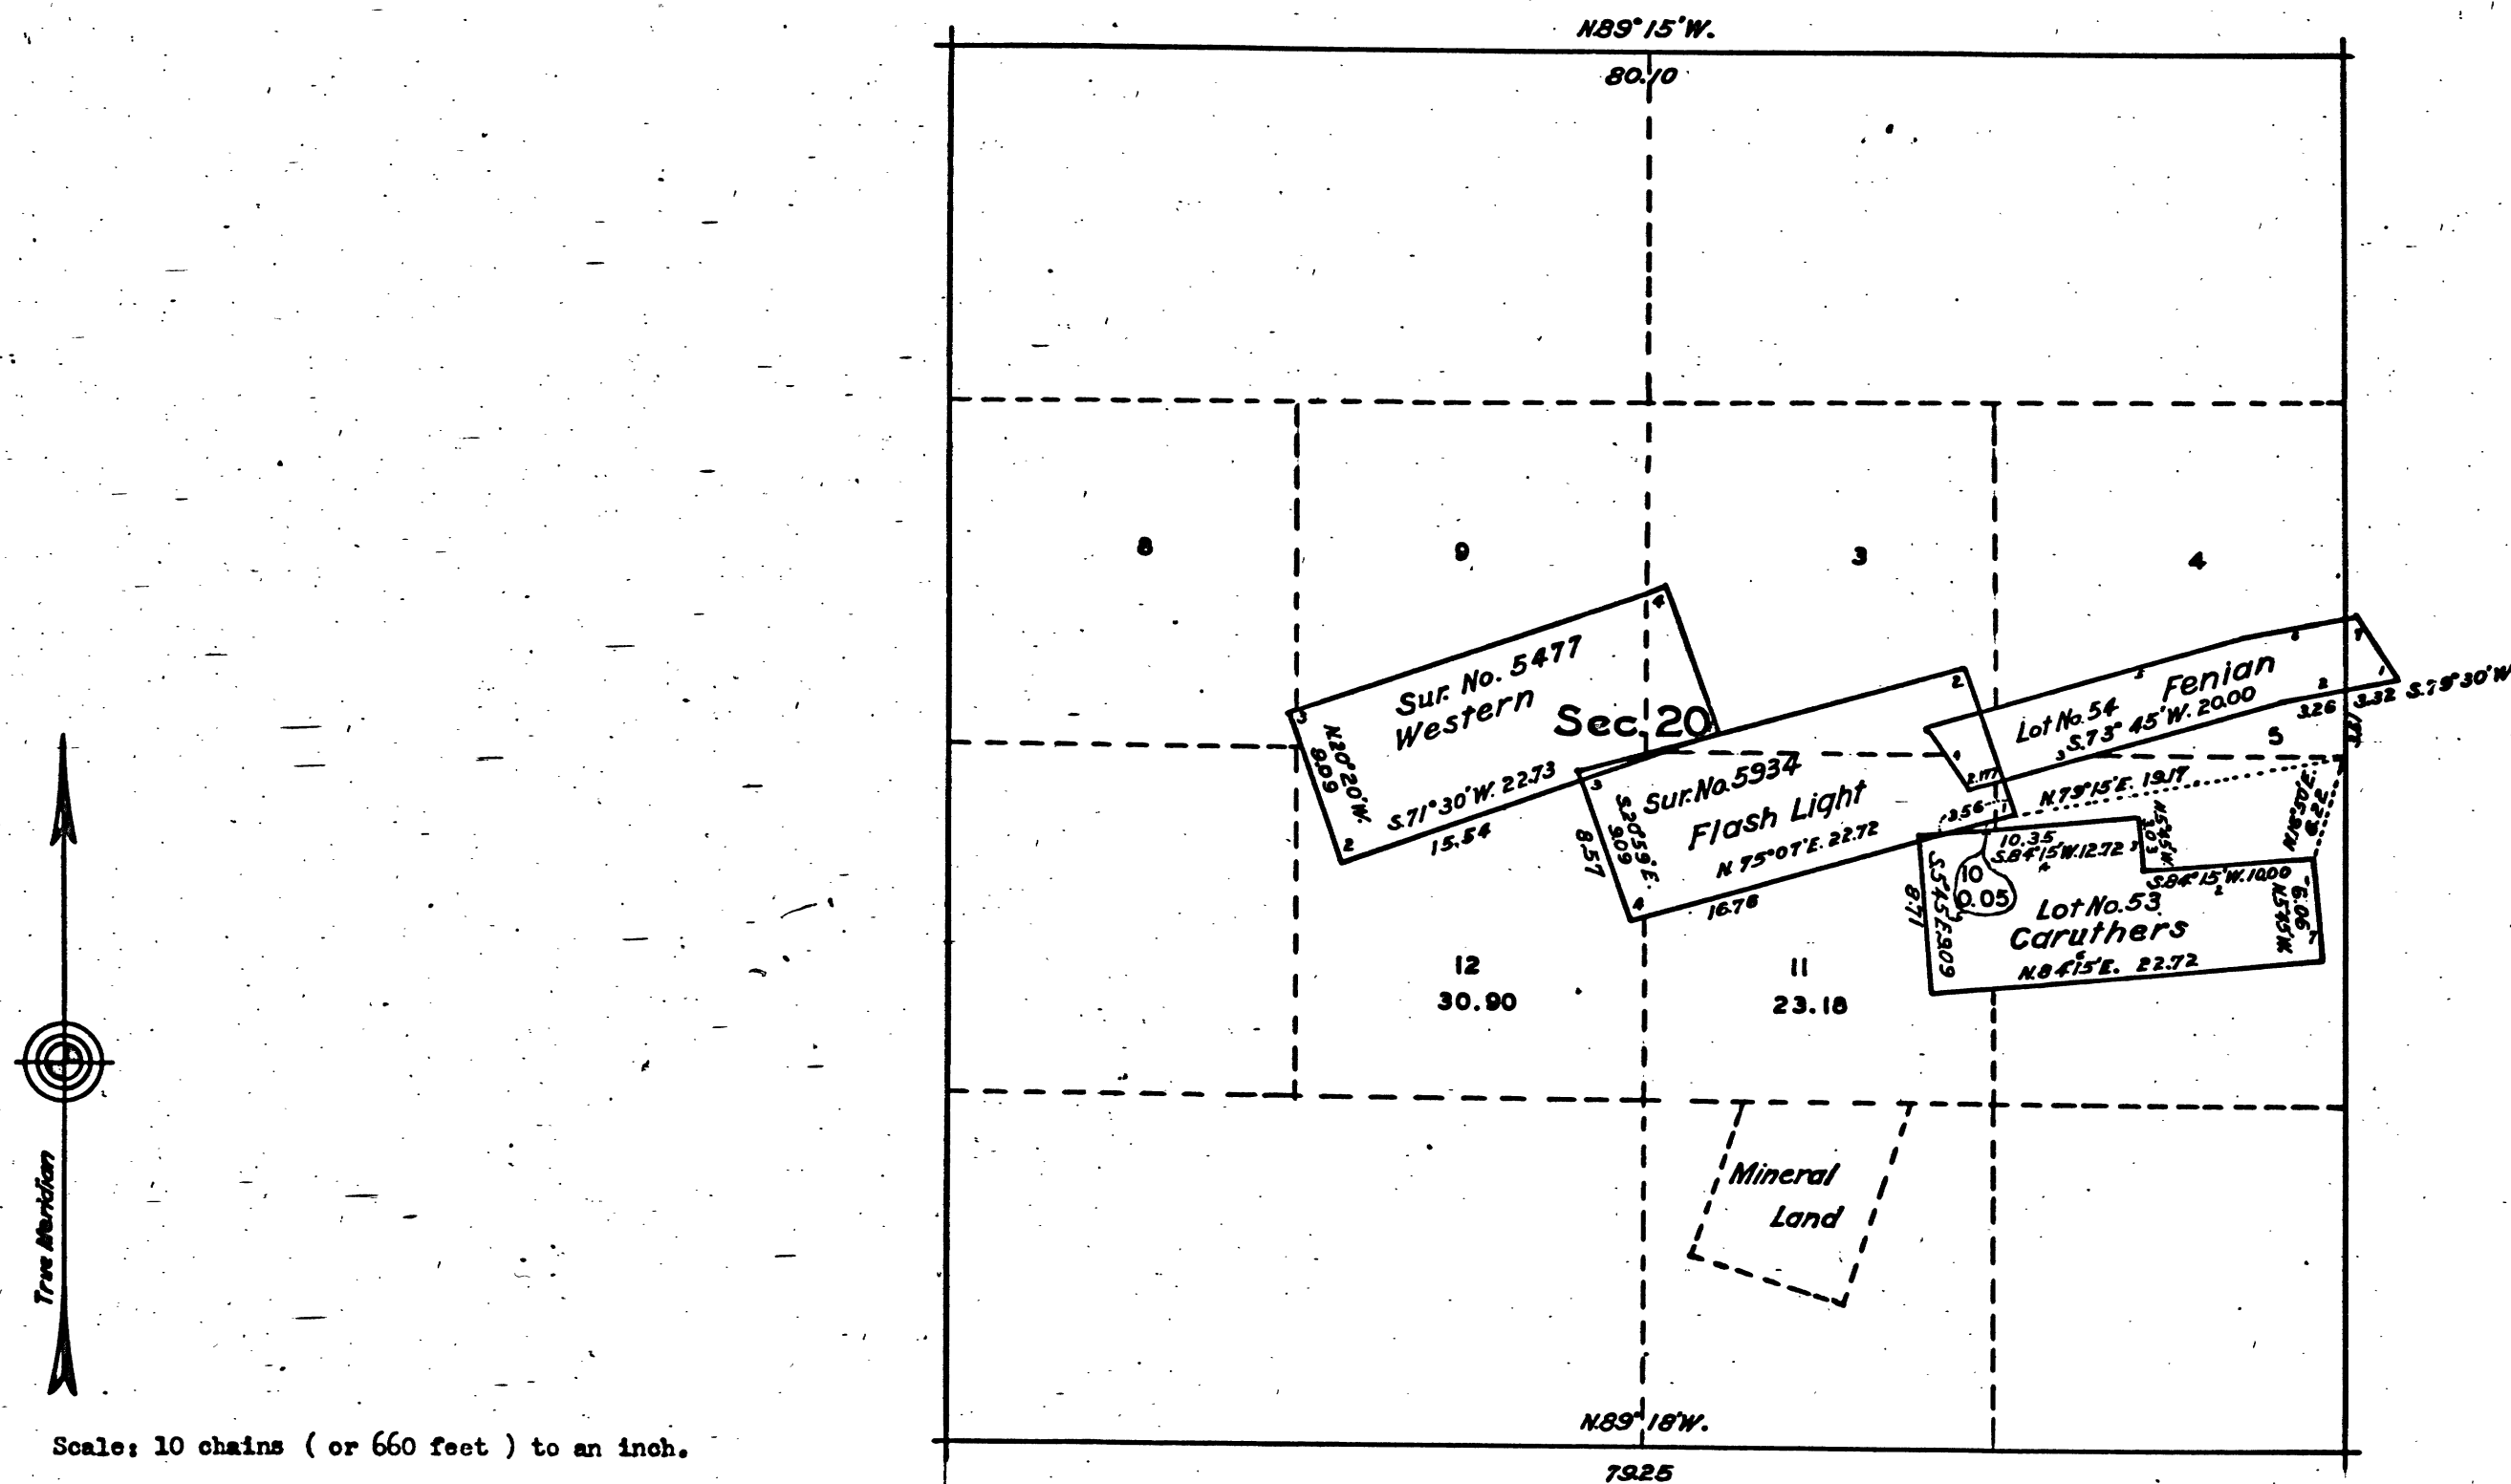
N.89° 15' W.

80.10

8

9

3

4

Sur. No. 5477
Western

Sec. 20

N.20°20'W.
8.09

S.71° 30' W. 22.73

15.54

Sur. No. 5934
Flash Light

S.20°59'E.
9.09

8.57

N.75°07'E. 22.72

16.76

Lot No. 54
Fenian

S.73° 45' W. 20.00

3.26

3.32

S.73°30'W.

2.17

N.73°15'E. 19.17

3.56

10.35

S.84°15'W. 12.72

N.5°45'W.
1.03

S.84°15'W. 10.00

N.18°51'E.
6.22

5

10
0.05

Lot No. 53
Caruthers

S.5°45'E. 9.09

8.71

N.5°45'W.
9.09

N.84°15'E. 22.72

12
30.90

11
23.18

Mineral
Land

True Meridian

N.89° 18' W.

79.25

Scale: 10 chains ( or 660 feet ) to an inch.